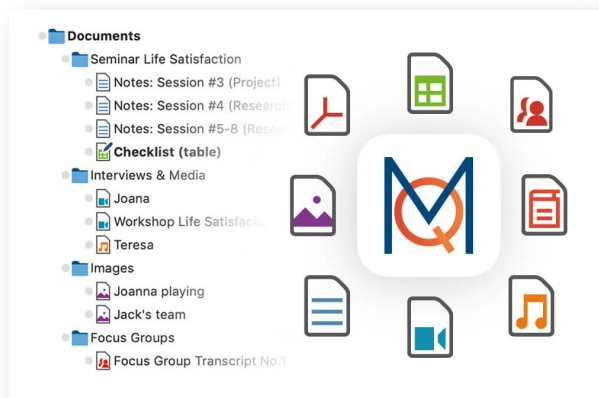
Documents
Seminar Life Satisfaction
Notes: Session #3 (Project)
Notes: Session #4 (Research
Notes: Session #5-8 (Rese
Checklist (table)
Interviews & Media
Joana
Workshop Life Satisfactio
Teresa
Images
Joanna playing
Jack's team
Focus Groups
Focus Group Transcript No.1